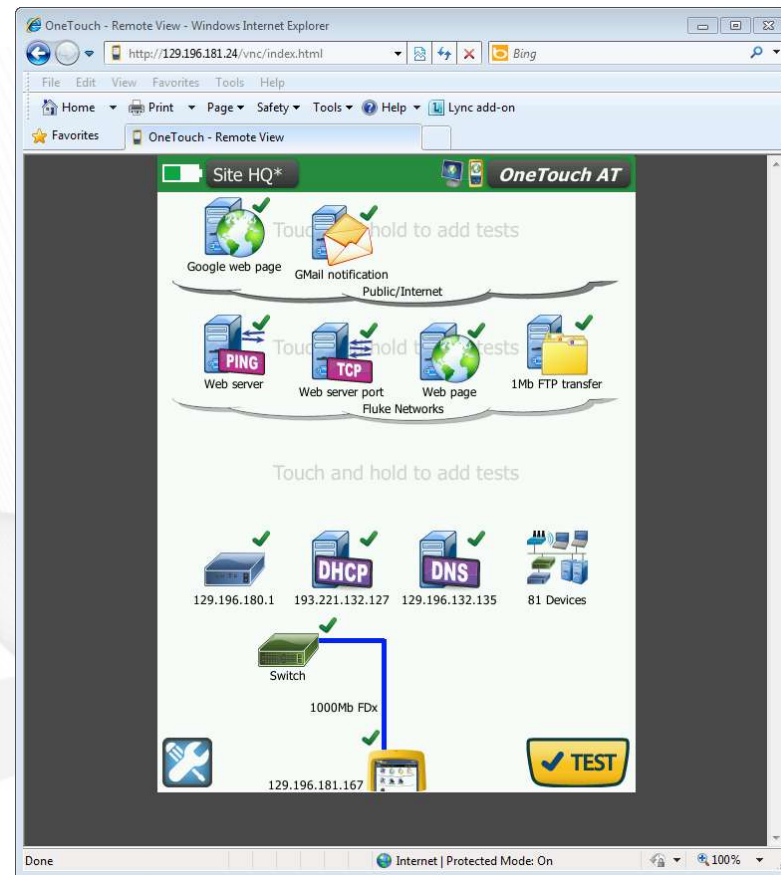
OneTouch - Remote View - Windows Internet Explorer

http://129.196.181.24/vnc/index.html

Bing

File Edit View Favorites Tools Help

Home Print Page Safety Tools Help Lync add-on

Favorites OneTouch - Remote View

Site HQ*

OneTouch AT

Touch and hold to add tests

Google web page

GMail notification

Public/Internet

Touch and hold to add tests

PING

Web server

TCP

Web server port

Web page

1Mb FTP transfer

Fluke Networks

Touch and hold to add tests

129.196.180.1

DHCP

193.221.132.127

DNS

129.196.132.135

81 Devices

Switch

1000Mb FDx

129.196.181.167

TEST

Done

Internet | Protected Mode: On

100%